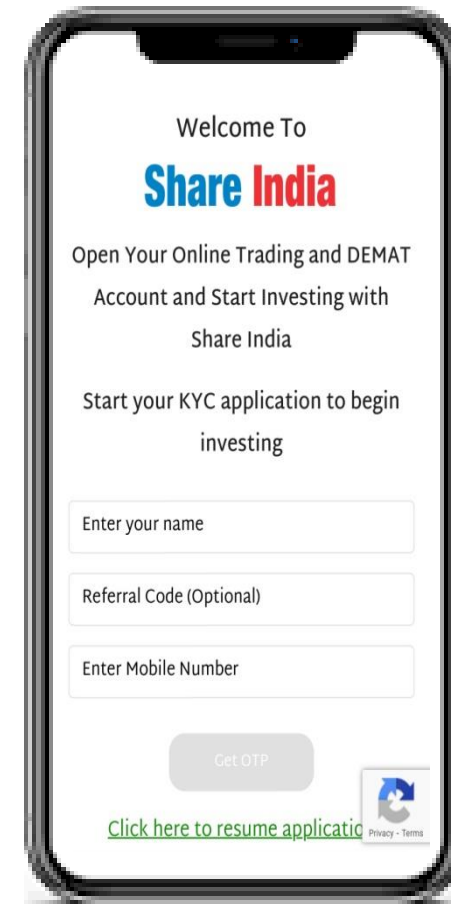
Welcome To

Share India

Open Your Online Trading and DEMAT Account and Start Investing with Share India

Start your KYC application to begin investing

Enter your name

Referral Code (Optional)

Enter Mobile Number

Get OTP

Click here to resume applicatio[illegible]

Privacy - Terms